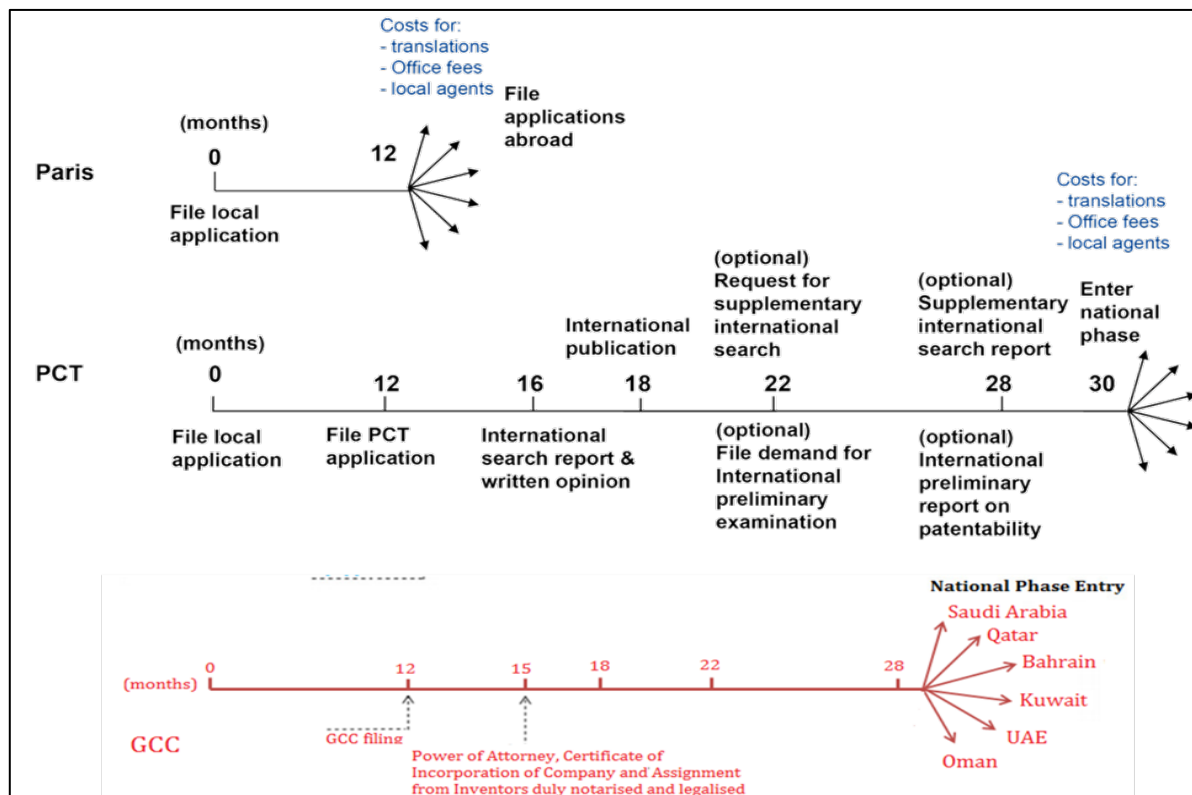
Costs for:
- translations
- Office fees
- local agents

File applications abroad

(months)

0

12

Paris

File local application

Costs for:
- translations
- Office fees
- local agents

(optional) Request for supplementary international search

(optional) Supplementary international search report

Enter national phase

International publication

(months)

PCT

0

12

16

18

22

28

30

File local application

File PCT application

International search report & written opinion

(optional) File demand for International preliminary examination

(optional) International preliminary report on patentability

National Phase Entry

Saudi Arabia

Qatar

Bahrain

Kuwait

UAE

Oman

(months)

0

12

15

18

22

28

GCC

GCC filing

Power of Attorney, Certificate of Incorporation of Company and Assignment from Inventors duly notarised and legalised